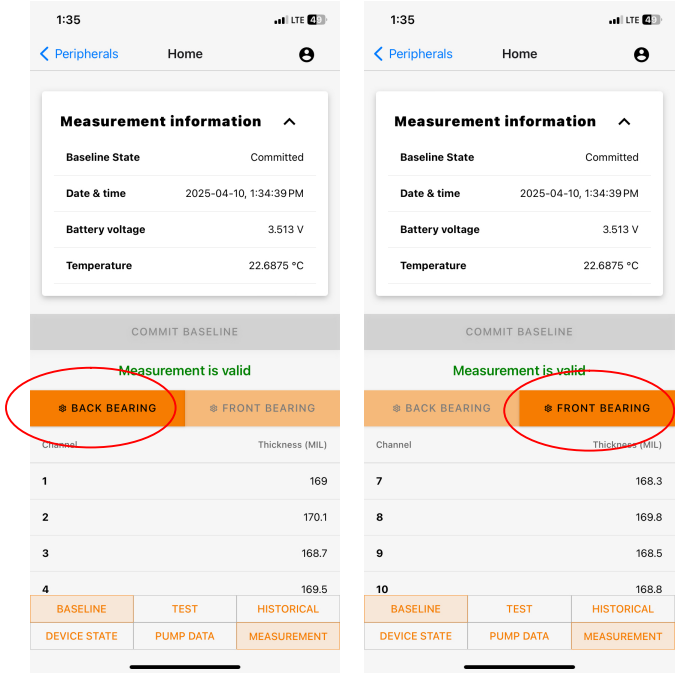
1:35

LTE 49

Peripherals Home

Measurement information

| Baseline State | Committed |
|---|---|
| Date & time | 2025-04-10, 1:34:39 PM |
| Battery voltage | 3.513 V |
| Temperature | 22.6875 °C |

COMMIT BASELINE

Measurement is valid

BACK BEARING FRONT BEARING

| Channel | Thickness (MIL) |
|---|---|
| 1 | 169 |
| 2 | 170.1 |
| 3 | 168.7 |
| 4 | 169.5 |

BASELINE TEST HISTORICAL
DEVICE STATE PUMP DATA MEASUREMENT

1:35

LTE 49

Peripherals Home

Measurement information

| Baseline State | Committed |
|---|---|
| Date & time | 2025-04-10, 1:34:39 PM |
| Battery voltage | 3.513 V |
| Temperature | 22.6875 °C |

COMMIT BASELINE

Measurement is valid

BACK BEARING FRONT BEARING

| Channel | Thickness (MIL) |
|---|---|
| 7 | 168.3 |
| 8 | 169.8 |
| 9 | 168.5 |
| 10 | 168.8 |

BASELINE TEST HISTORICAL
DEVICE STATE PUMP DATA MEASUREMENT